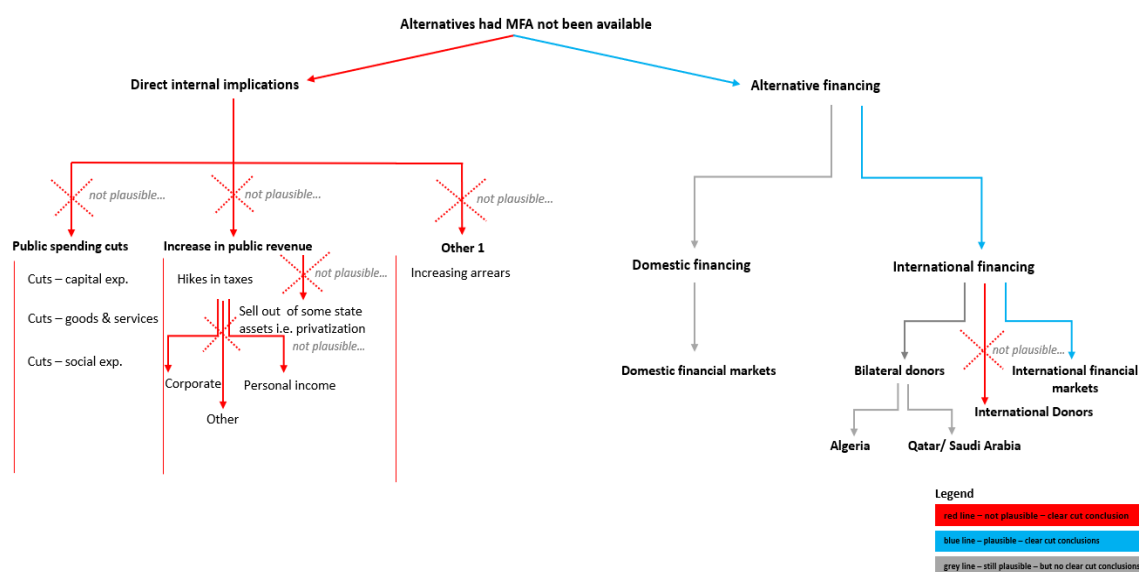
Alternatives had MFA not been available

Direct internal implications

Alternative financing

not plausible...

not plausible...

not plausible...

Public spending cuts

Increase in public revenue

Other 1

Cuts – capital exp.

Cuts – goods & services

Cuts – social exp.

Hikes in taxes

not plausible...

Sell out of some state assets i.e. privatization

not plausible...

Corporate

Personal income

Other

Increasing arrears

Domestic financing

Domestic financial markets

International financing

not plausible...

Bilateral donors

International financial markets

International Donors

Algeria

Qatar/ Saudi Arabia

Legend

red line – not plausible – clear cut conclusion

blue line – plausible – clear cut conclusions

grey line – still plausible – but no clear cut conclusions